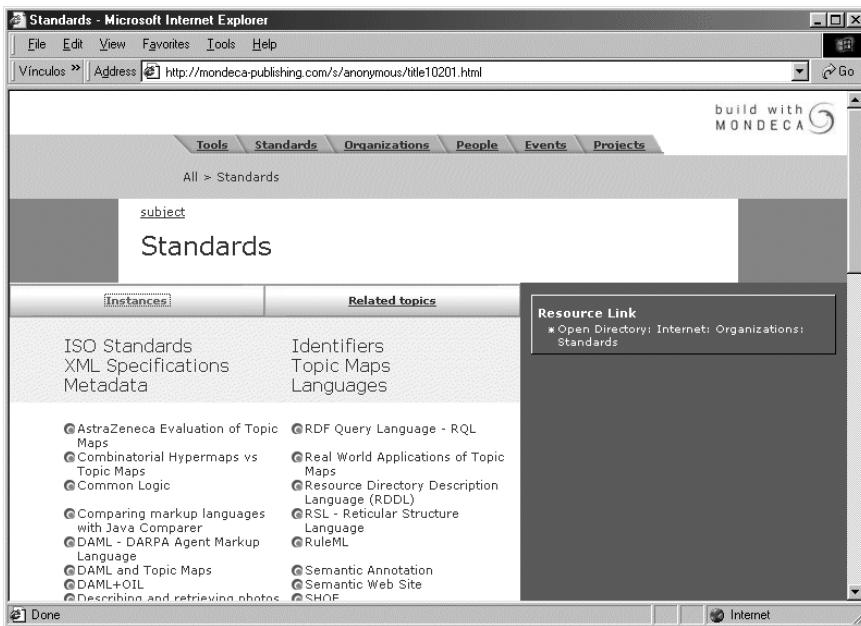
Standards - Microsoft Internet Explorer

File Edit View Favorites Tools Help

Vínculos » Address http://mondeca-publishing.com/s/anonymous/title10201.html Go

build with MONDECA

Tools Standards Organizations People Events Projects

All > Standards

subject

Standards

Instances

Related topics

Resource Link

Open Directory: Internet: Organizations: Standards

ISO Standards
XML Specifications
Metadata

Identifiers
Topic Maps
Languages

AstraZeneca Evaluation of Topic Maps
Combinatorial Hypermaps vs Topic Maps
Common Logic
Comparing markup languages with Java Comparer
DAML - DARPA Agent Markup Language
DAML and Topic Maps
DAML+OIL
Describing and retrieving photos

RDF Query Language - RQL
Real World Applications of Topic Maps
Resource Directory Description Language (RDDL)
RSL - Reticular Structure Language
RuleML
Semantic Annotation
Semantic Web Site
SHOE

Done

Internet